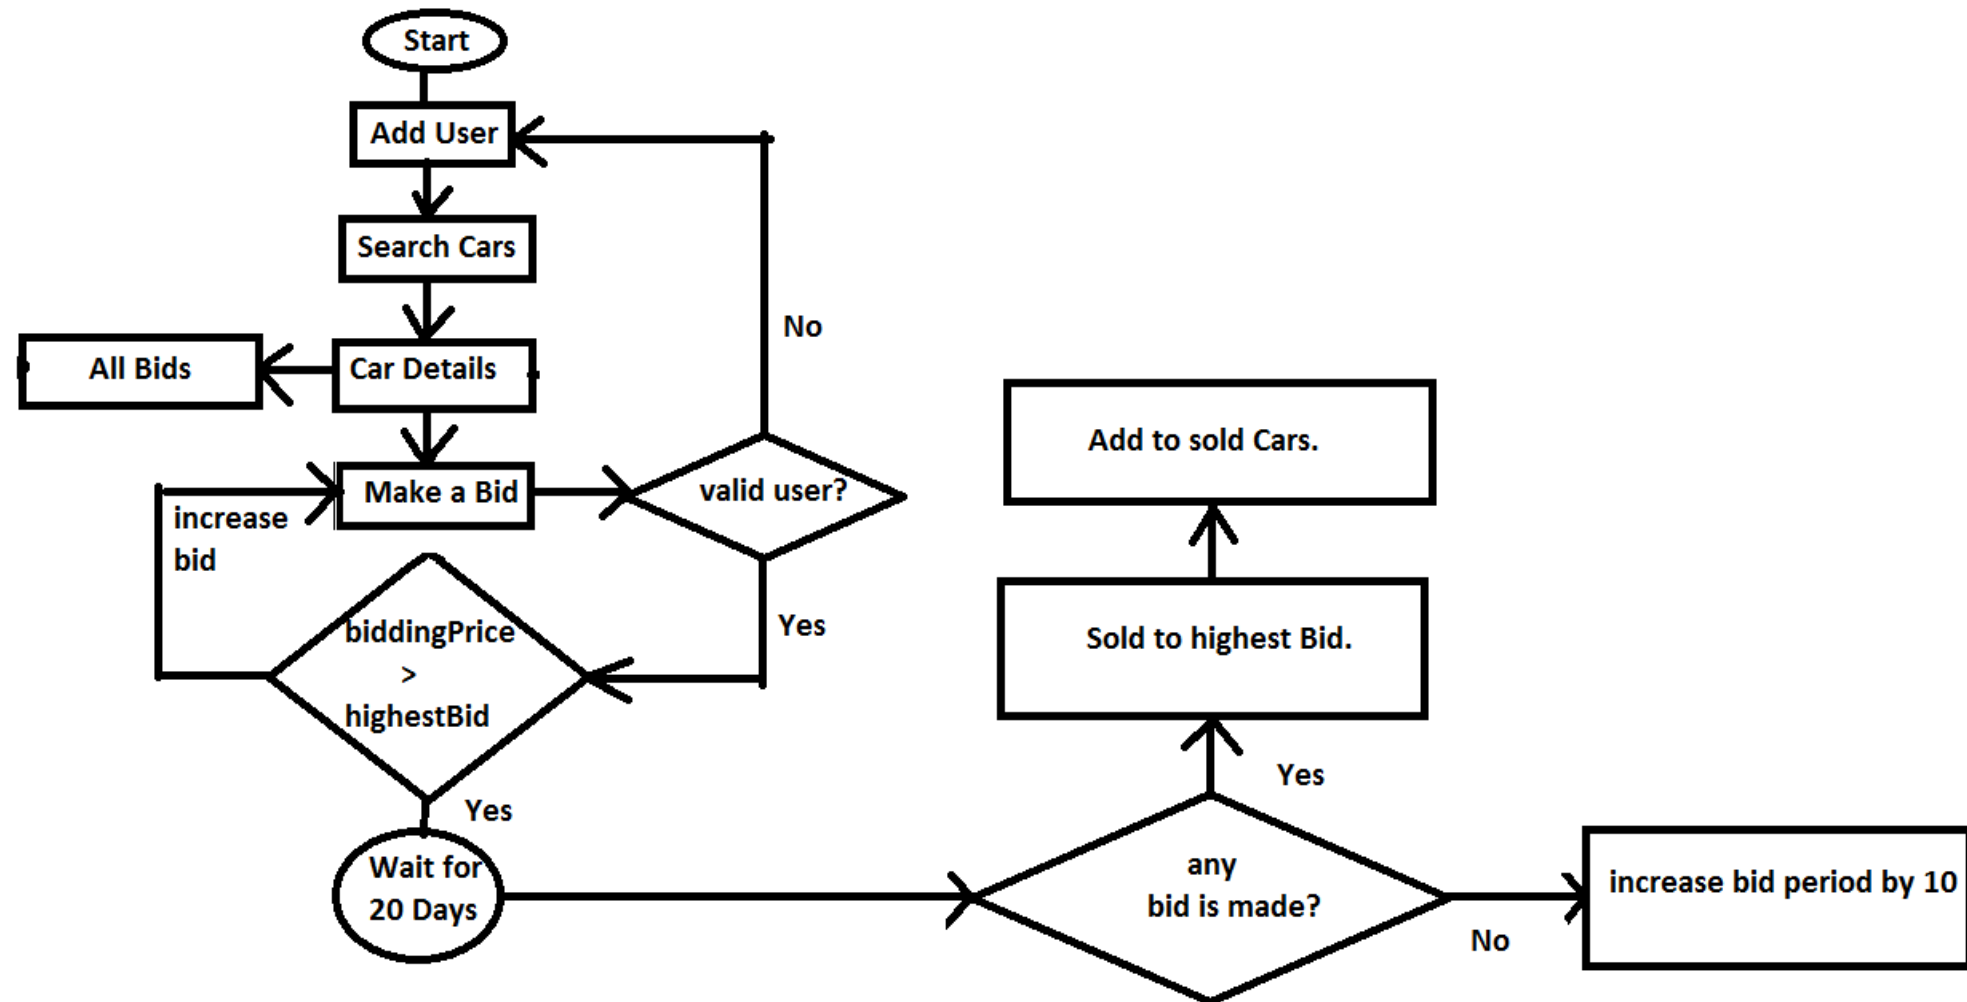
Start
Add User
Search Cars
All Bids
Car Details
No
Add to sold Cars.
increase bid
Make a Bid
valid user?
biddingPrice > highestBid
Yes
Sold to highest Bid.
Yes
Yes
Wait for 20 Days
any bid is made?
increase bid period by 10
No